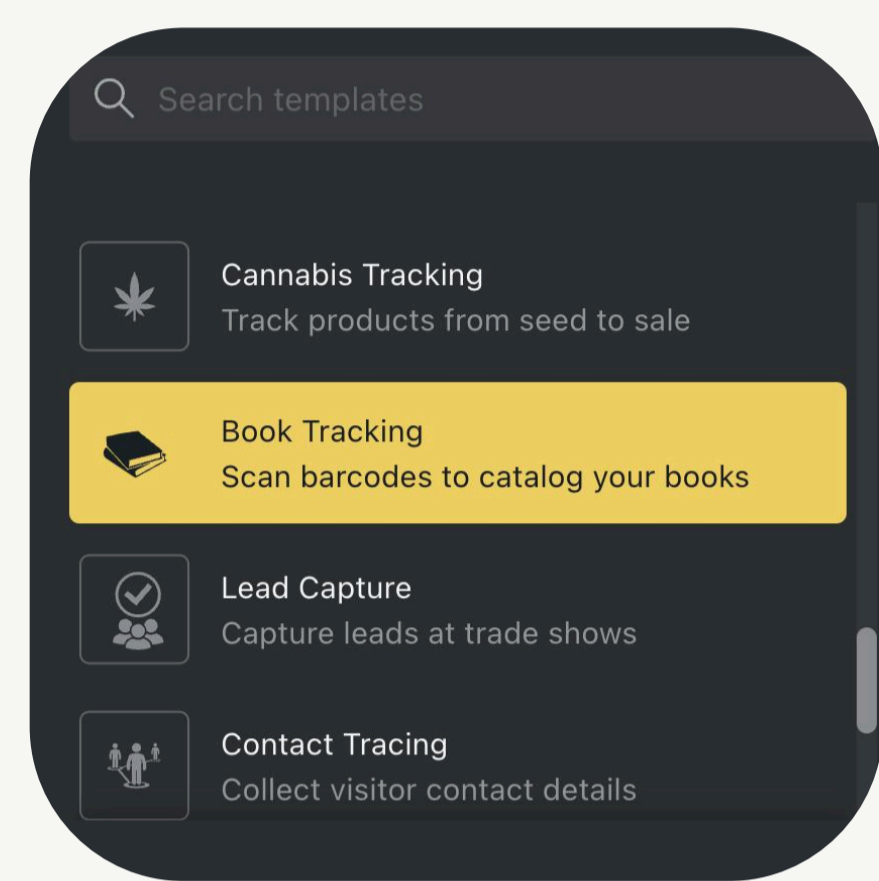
Search templates

Cannabis Tracking
Track products from seed to sale

Book Tracking
Scan barcodes to catalog your books

Lead Capture
Capture leads at trade shows

Contact Tracing
Collect visitor contact details